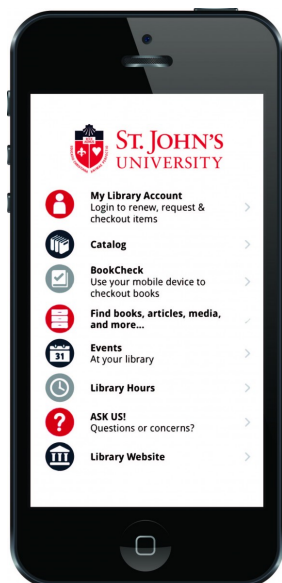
ST. JOHN'S UNIVERSITY

My Library Account
Login to renew, request & checkout items

Catalog

BookCheck
Use your mobile device to checkout books

Find books, articles, media, and more...

31
Events
At your library

Library Hours

?
ASK US!
Questions or concerns?

Library Website